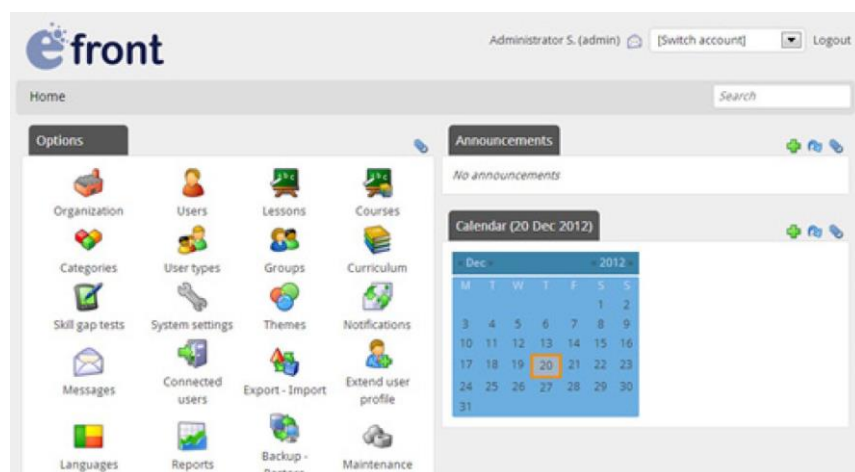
efront

Administrator S. (admin) [Switch account] Logout

Home

Search

Options

Organization
Users
Lessons
Courses
Categories
User types
Groups
Curriculum
Skill gap tests
System settings
Themes
Notifications
Messages
Connected users
Export - Import
Extend user profile
Languages
Reports
Backup - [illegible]
Maintenance

Announcements

No announcements

Calendar (20 Dec 2012)

| « Dec » | | | | | « 2012 » | |
|---|---|---|---|---|---|---|
| M | T | W | T | F | S | S |
| | | | | | 1 | 2 |
| 3 | 4 | 5 | 6 | 7 | 8 | 9 |
| 10 | 11 | 12 | 13 | 14 | 15 | 16 |
| 17 | 18 | 19 | 20 | 21 | 22 | 23 |
| 24 | 25 | 26 | 27 | 28 | 29 | 30 |
| 31 | | | | | | |